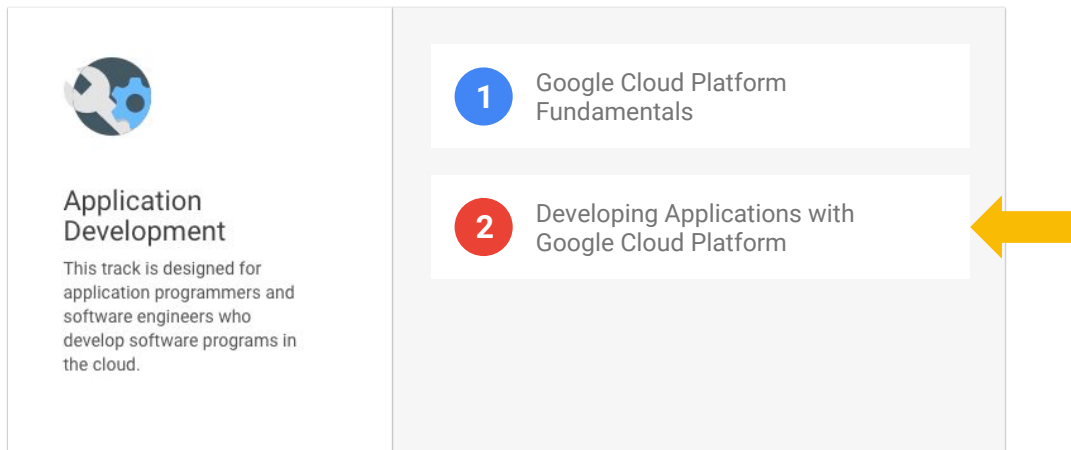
Application Development

This track is designed for application programmers and software engineers who develop software programs in the cloud.

1 Google Cloud Platform Fundamentals

2 Developing Applications with Google Cloud Platform